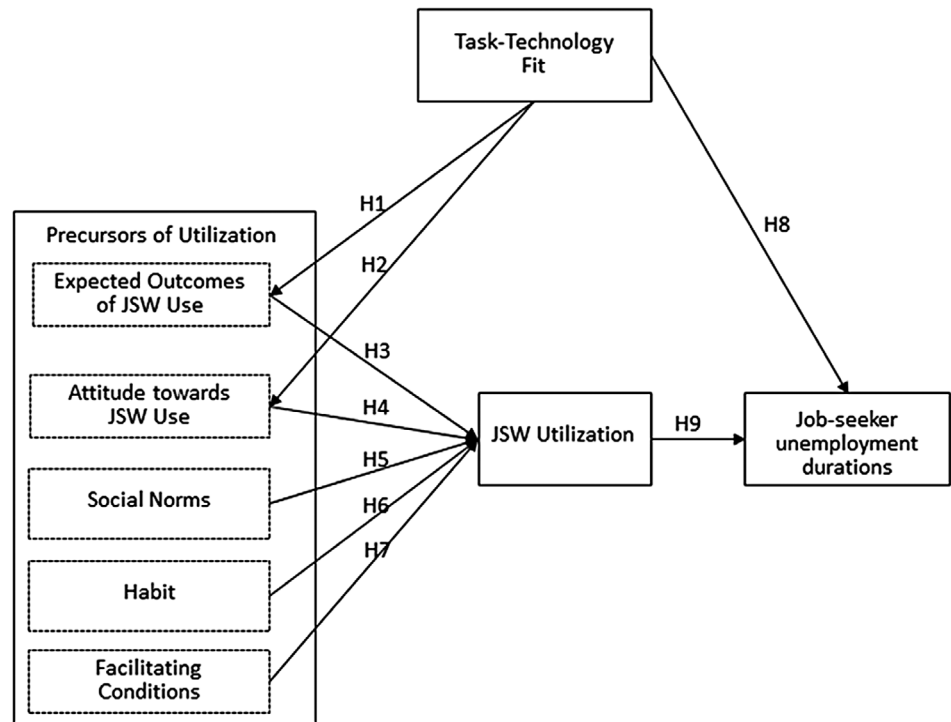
Task-Technology Fit

H1

H2

H8

Precursors of Utilization

Expected Outcomes of JSW Use

H3

Attitude towards JSW Use

H4

JSW Utilization

H9

Job-seeker unemployment durations

H5

Social Norms

H6

Habit

H7

Facilitating Conditions